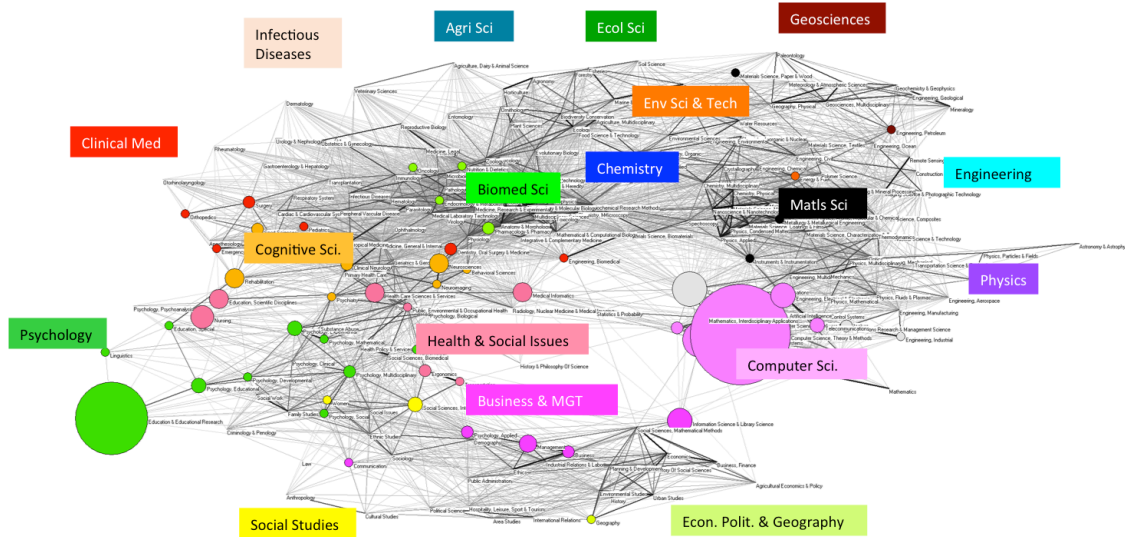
Infectious Diseases

Agri Sci

Ecol Sci

Geosciences

Clinical Med

Env Sci & Tech

Chemistry

Engineering

Biomed Sci

Matls Sci

Cognitive Sci.

Physics

Psychology

Health & Social Issues

Computer Sci.

Business & MGT

Social Studies

Econ. Polit. & Geography

Education & Educational Research

Dermatology

Veterinary Sciences

Agriculture, Dairy & Animal Science

Soil Science

Rheumatology

Otorhinolaryngology

Orthopedics

Surgery

Reproductive Biology

Entomology

Horticulture

Plant Sciences

Evolutionary Biology

Water Resources

Mineralogy

Engineering, Petroleum

Remote Sensing

Rehabilitation

Education, Scientific Disciplines

Nursing

Linguistics

Neurosciences

Medical Informatics

Psychology, Educational

Psychology, Developmental

Family Studies

Psychology, Social

Social Issues

Social Sciences, Interdisciplinary

Ergonomics

History & Philosophy Of Science

Criminology & Penology

Law

Communication

Sociology

Ethnic Studies

Anthropology

Cultural Studies

Political Science

Area Studies

International Relations

Geography

Urban Studies

Environmental Studies

Public Administration

Hospitality, Leisure, Sport & Tourism

Industrial Relations & Labor

Management

Business, Finance

Agricultural Economics & Policy

Information Science & Library Science

Social Sciences, Mathematical Methods

Mathematics

Mathematics, Interdisciplinary Applications

Engineering, Industrial

Engineering, Manufacturing

Engineering, Aerospace

Physics, Fluids & Plasmas

Physics, Particles & Fields

Astronomy & Astrophysics

Transportation Science & Technology

Engineering, Biomedical

Radiology, Nuclear Medicine & Medical Imaging

Statistics & Probability

Psychology, Multidisciplinary

Psychology, Applied

Psychology, Biological

Physics, Applied

Instruments & Instrumentation

Computer Science, Theory & Methods

Operations Research & Management Science